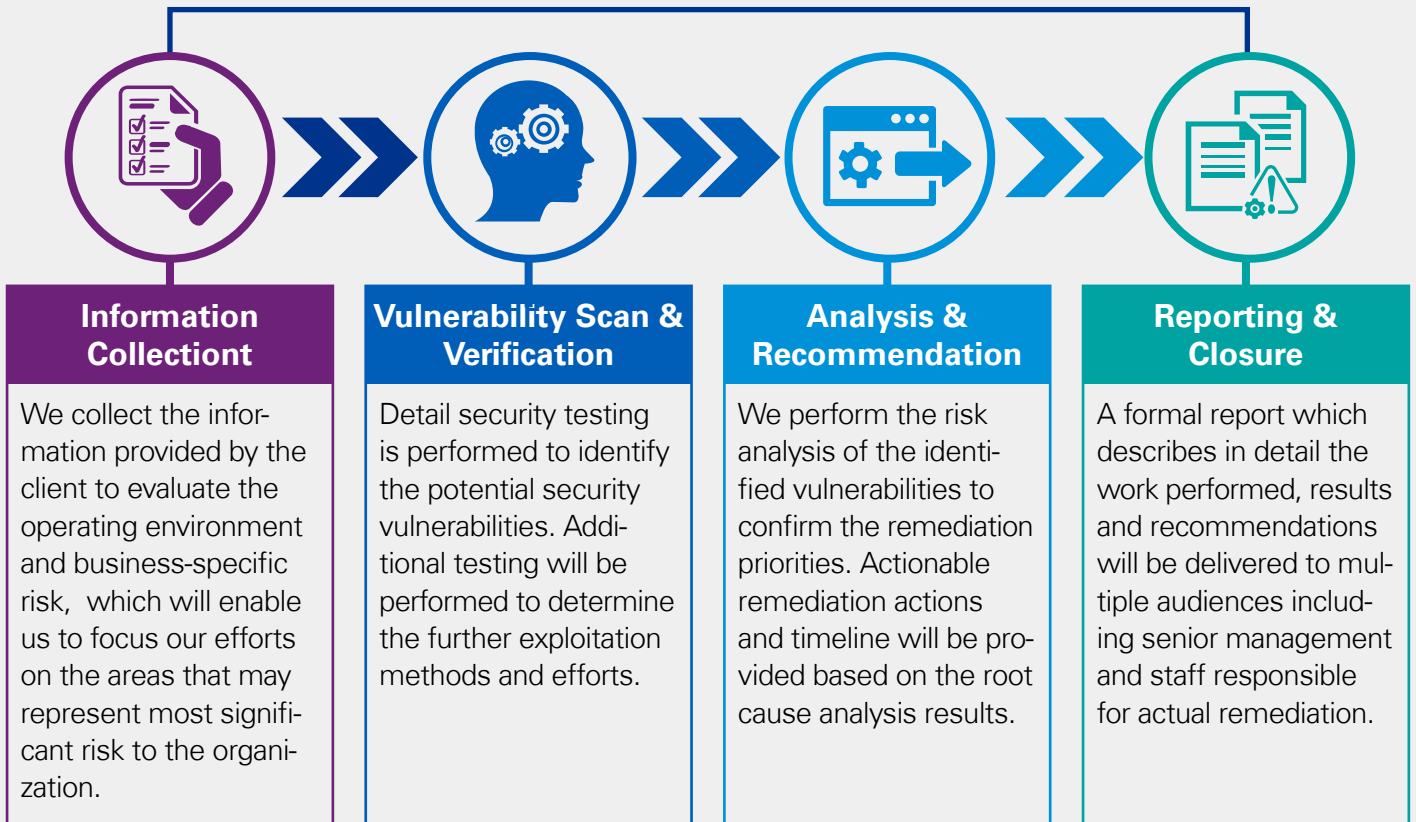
Information Collectiont

We collect the information provided by the client to evaluate the operating environment and business-specific risk,  which will enable us to focus our efforts on the areas that may represent most significant risk to the organization.

Vulnerability Scan & Verification

Detail security testing is performed to identify the potential security vulnerabilities. Additional testing will be performed to determine the further exploitation methods and efforts.

Analysis & Recommendation

We perform the risk analysis of the identified vulnerabilities to confirm the remediation priorities. Actionable remediation actions and timeline will be provided based on the root cause analysis results.

Reporting & Closure

A formal report which describes in detail the work performed, results and recommendations will be delivered to multiple audiences including senior management and staff responsible for actual remediation.